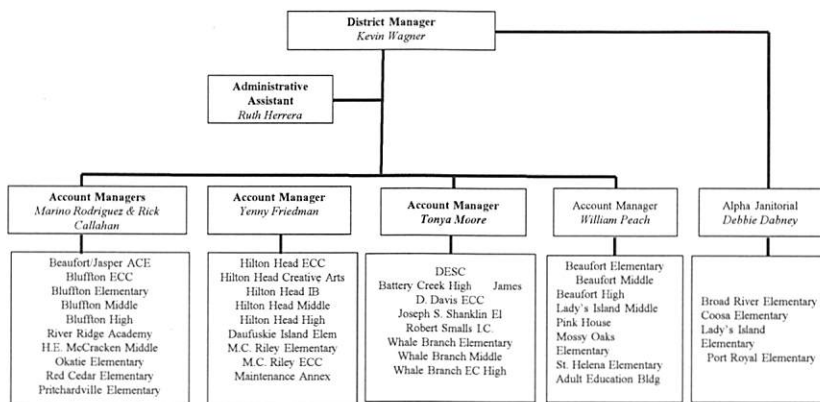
District Manager
Kevin Wagner

Administrative Assistant
Ruth Herrera

Account Managers
Marino Rodriguez & Rick Callahan

Beaufort/Jasper ACE
Bluffton ECC
Bluffton Elementary
Bluffton Middle
Bluffton High
River Ridge Academy
H.E. McCracken Middle
Okatie Elementary
Red Cedar Elementary
Pritchardville Elementary

Account Manager
Yenny Friedman

Hilton Head ECC
Hilton Head Creative Arts
Hilton Head IB
Hilton Head Middle
Hilton Head High
Daufuskie Island Elem
M.C. Riley Elementary
M.C. Riley ECC
Maintenance Annex

Account Manager
Tonya Moore

DESC
Battery Creek High James D. Davis ECC
Joseph S. Shanklin El
Robert Smalls I.C.
Whale Branch Elementary
Whale Branch Middle
Whale Branch EC High

Account Manager
William Peach

Beaufort Elementary
Beaufort Middle
Beaufort High
Lady's Island Middle
Pink House
Mossy Oaks Elementary
St. Helena Elementary
Adult Education Bldg

Alpha Janitorial
Debbie Dabney

Broad River Elementary
Coosa Elementary
Lady's Island Elementary
Port Royal Elementary